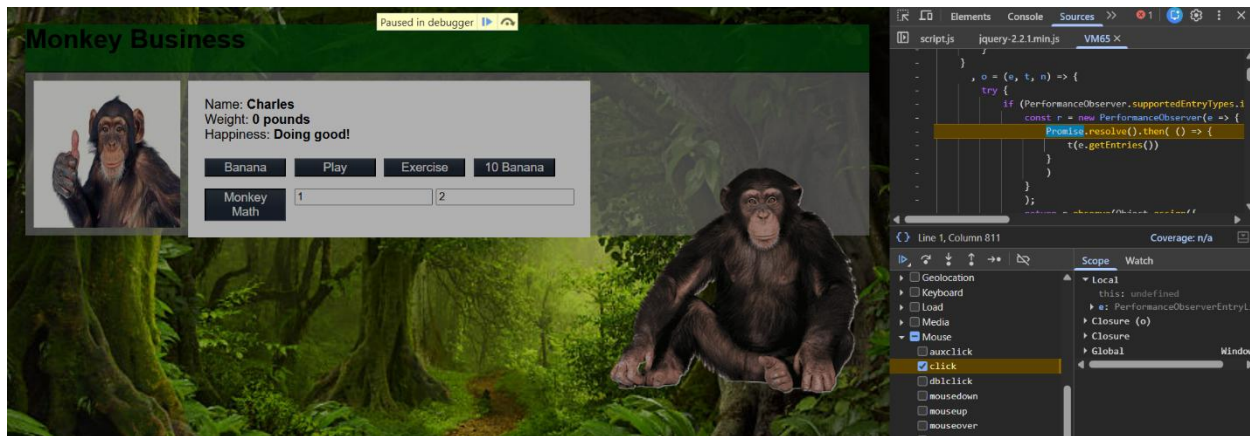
Paused in debugger

Monkey Business

Name: **Charles**
Weight: **0 pounds**
Happiness: **Doing good!**

Banana | Play | Exercise | 10 Banana

Monkey Math | 1 | 2

Elements Console Sources >> 1

script.js jquery-2.2.1.min.js VM65 ×

}
}
, o = (e, t, n) => {
try {
if (PerformanceObserver.supportedEntryTypes.i
const r = new PerformanceObserver(e => {
Promise.resolve().then( () => {
t(e.getEntries())
}
)
}
);
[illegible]

{} Line 1, Column 811 Coverage: n/a

Geolocation
Keyboard
Load
Media
Mouse
auxclick
click
dblclick
mousedown
mouseup
mouseover

Scope Watch
▾ Local
this: undefined
▸ e: PerformanceObserverEntryL
▸ Closure (o)
▸ Closure
▸ Global Window